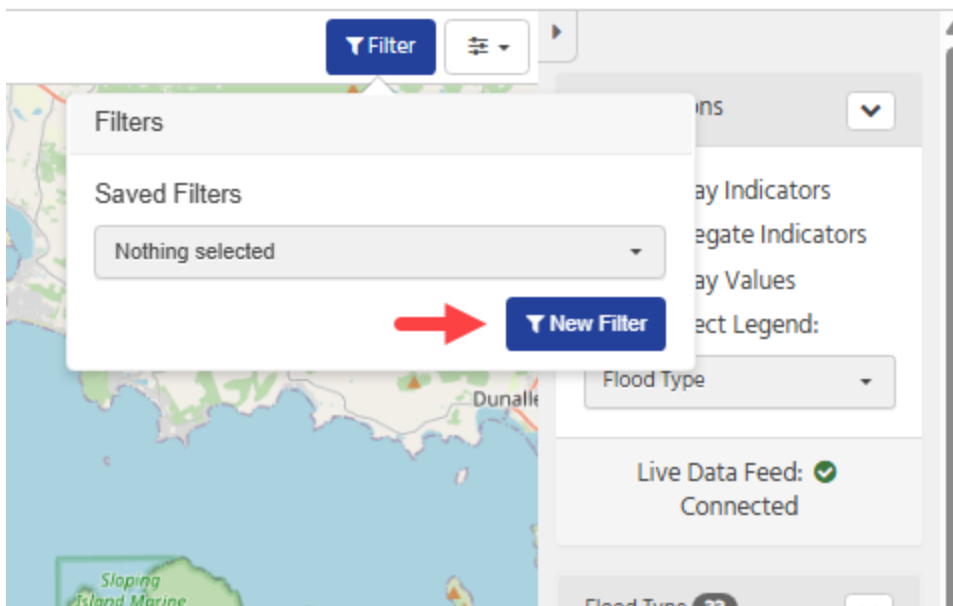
Filter

Filters

Saved Filters

Nothing selected

New Filter

ons

ay Indicators

egate Indicators

ay Values

ect Legend:

Flood Type

Dunalle

Live Data Feed: Connected

Sloping Island Marine

Flood Type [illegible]